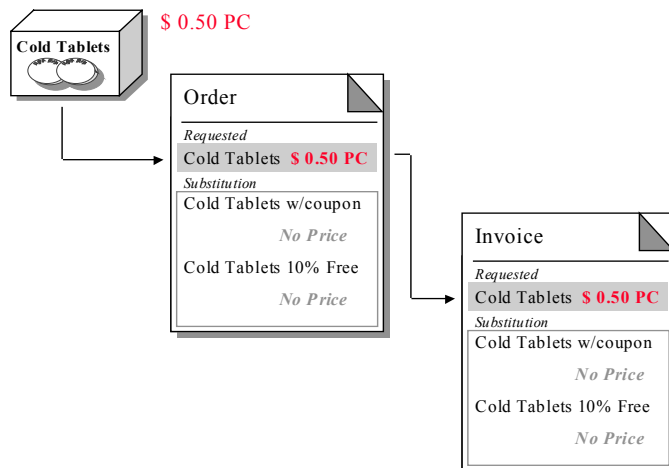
Cold Tablets

$ 0.50 PC

Order

Requested

Cold Tablets $ 0.50 PC

Substitution

Cold Tablets w/coupon

No Price

Cold Tablets 10% Free

No Price

Invoice

Requested

Cold Tablets $ 0.50 PC

Substitution

Cold Tablets w/coupon

No Price

Cold Tablets 10% Free

No Price